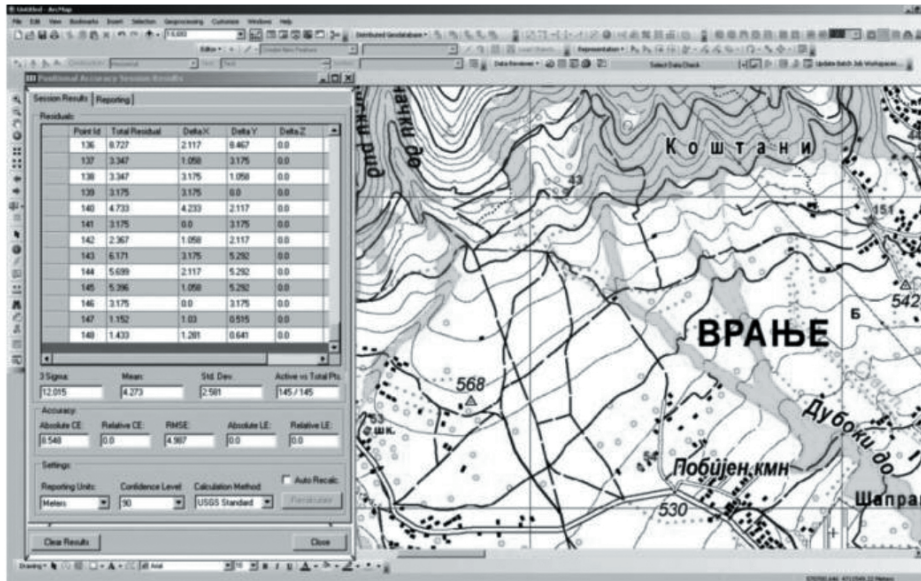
Untitled - ArcMap
File Edit View Bookmarks Insert Selection Geoprocessing Customize Windows Help
Distributed Geodatabase
Editor
Create New Features
Representation
Data Reviewer
Select Data Check
Update Batch Job Workspaces

Positional Accuracy Session Results
Session Results | Reporting
Residuals

| | Point Id | Total Residual | Delta X | Delta Y | Delta Z |
|---|---|---|---|---|---|
| | 136 | 8.727 | 2.117 | 8.467 | 0.0 |
| | 137 | 3.347 | 1.058 | 3.175 | 0.0 |
| | 138 | 3.347 | 3.175 | 1.058 | 0.0 |
| | 139 | 3.175 | 3.175 | 0.0 | 0.0 |
| | 140 | 4.733 | 4.233 | 2.117 | 0.0 |
| | 141 | 3.175 | 0.0 | 3.175 | 0.0 |
| | 142 | 2.367 | 1.058 | 2.117 | 0.0 |
| | 143 | 6.171 | 3.175 | 5.292 | 0.0 |
| | 144 | 5.699 | 2.117 | 5.292 | 0.0 |
| | 145 | 5.396 | 1.058 | 5.292 | 0.0 |
| | 146 | 3.175 | 0.0 | 3.175 | 0.0 |
| | 147 | 1.152 | 1.03 | 0.515 | 0.0 |
| | 148 | 1.433 | 1.281 | 0.641 | 0.0 |

3 Sigma: 12.015
Mean: 4.273
Std. Dev: 2.581
Active vs Total Pts: 145 / 145

Accuracy
Absolute CE: 6.548
Relative CE: 0.0
RMSE: 4.987
Absolute LE: 0.0
Relative LE: 0.0

Settings
Reporting Units: Meters
Confidence Level: 90
Calculation Method: USGS Standard
Auto Recalc
Recalculate

Clear Results
Close

Коштани
43
151
542
ВРАЊЕ
Б
568
Дубоки до
Побијен кмн
530
Шапра
Drawing
Arial